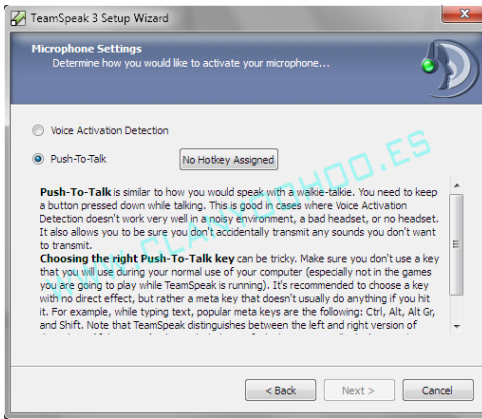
TeamSpeak 3 Setup Wizard

Microphone Settings
Determine how you would like to activate your microphone...

Voice Activation Detection

Push-To-Talk
No Hotkey Assigned

Push-To-Talk is similar to how you would speak with a walkie-talkie. You need to keep a button pressed down while talking. This is good in cases where Voice Activation Detection doesn't work very well in a noisy environment, a bad headset, or no headset. It also allows you to be sure you don't accidentally transmit any sounds you don't want to transmit.
Choosing the right Push-To-Talk key can be tricky. Make sure you don't use a key that you will use during your normal use of your computer (especially not in the games you are going to play while TeamSpeak is running). It's recommended to choose a key with no direct effect, but rather a meta key that doesn't usually do anything if you hit it. For example, while typing text, popular meta keys are the following: Ctrl, Alt, Alt Gr, and Shift. Note that TeamSpeak distinguishes between the left and right version of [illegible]

WWW.CLANYAHOO.ES

< Back
Next >
Cancel